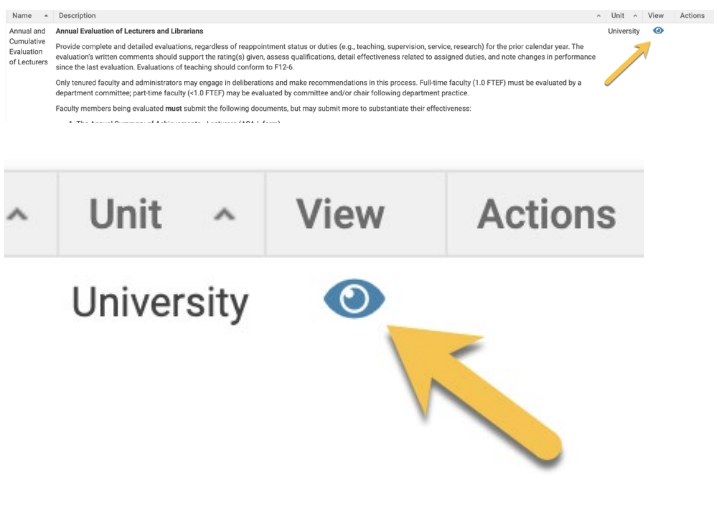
| Name ^ | Description ^ | Unit ^ | View | Actions |
|---|---|---|---|---|
| Annual and Cumulative Evaluation of Lecturers | **Annual Evaluation of Lecturers and Librarians**<br>Provide complete and detailed evaluations, regardless of reappointment status or duties (e.g., teaching, supervision, service, research) for the prior calendar year. The evaluation's written comments should support the rating(s) given, assess qualifications, detail effectiveness related to assigned duties, and note changes in performance since the last evaluation. Evaluations of teaching should conform to F12-6.<br>Only tenured faculty and administrators may engage in deliberations and make recommendations in this process. Full-time faculty (1.0 FTEF) must be evaluated by a department committee; part-time faculty (<1.0 FTEF) may be evaluated by committee and/or chair following department practice.<br>Faculty members being evaluated **must** submit the following documents, but may submit more to substantiate their effectiveness:<br>1. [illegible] | University | | |

| ^ Unit ^ | View | Actions |
|---|---|---|
| University | | |